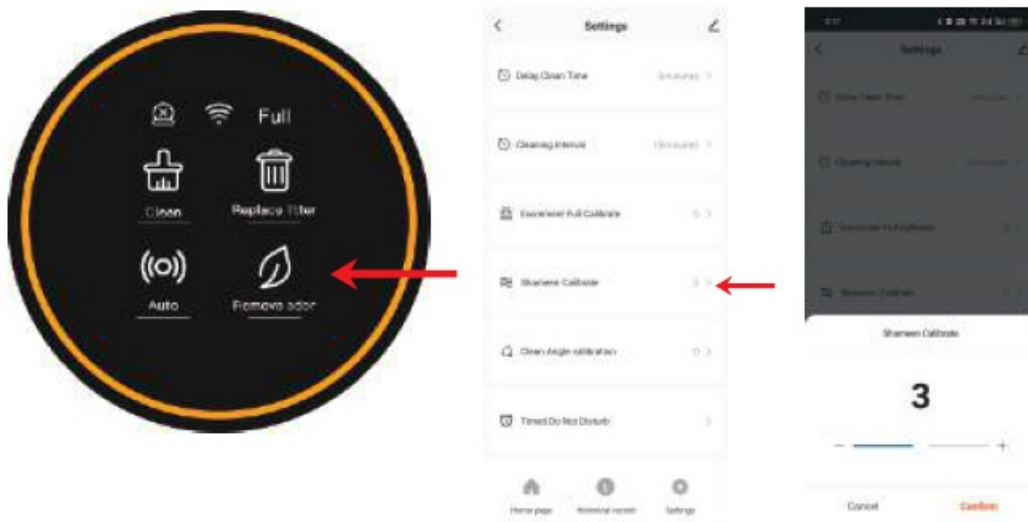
Full

Clean

Replace filter

Auto

Remove odor

<

Settings

Delay Clean Time

5minutes >

Cleaning interval

10minutes >

Excrement Full Calibrate

0 >

Shamere Calibrate

0 >

Clean Angle calibration

0 >

Timed Do Not Disturb

>

Home page

Historical record

Settings

<

Settings

Delay Clean Time

Cleaning interval

Excrement Full Calibrate

Shamere Calibrate

Shamere Calibrate

3

−

+

Cancel

Confirm